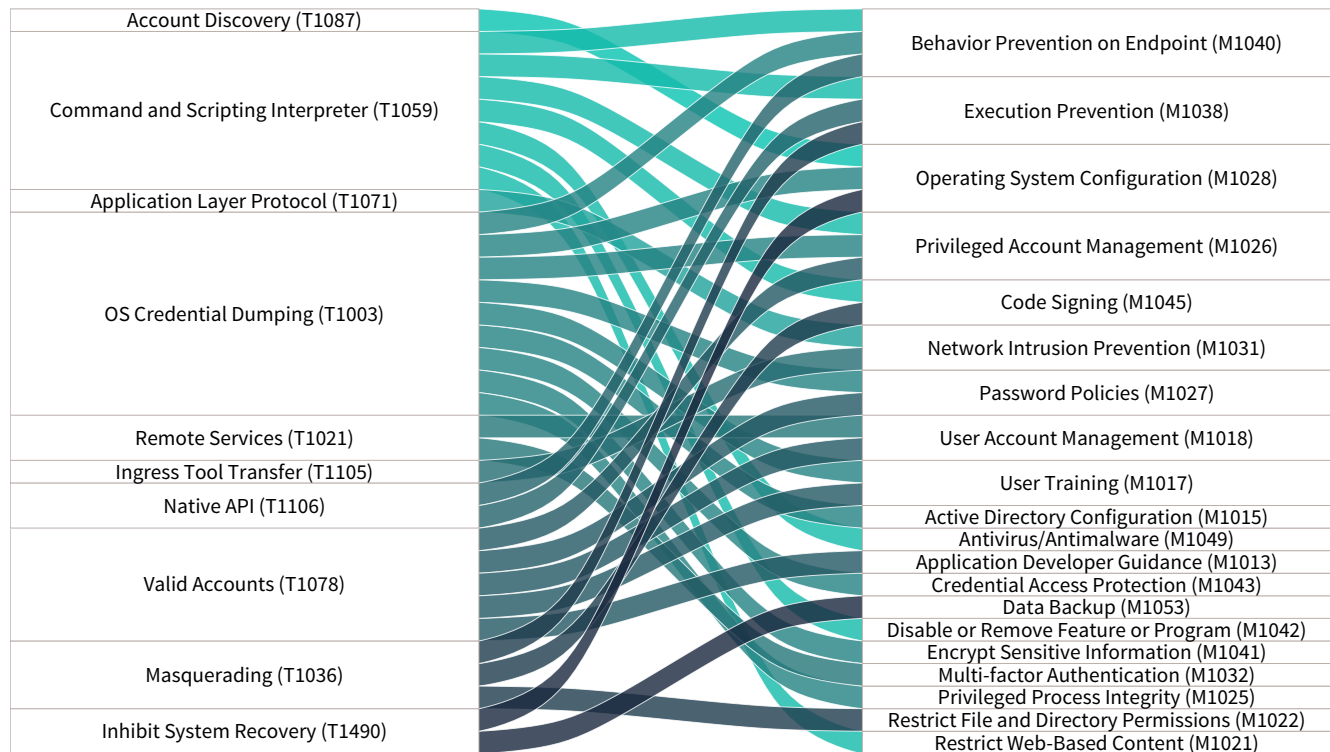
Account Discovery (T1087)

Command and Scripting Interpreter (T1059)

Application Layer Protocol (T1071)

OS Credential Dumping (T1003)

Remote Services (T1021)

Ingress Tool Transfer (T1105)

Native API (T1106)

Valid Accounts (T1078)

Masquerading (T1036)

Inhibit System Recovery (T1490)

Behavior Prevention on Endpoint (M1040)

Execution Prevention (M1038)

Operating System Configuration (M1028)

Privileged Account Management (M1026)

Code Signing (M1045)

Network Intrusion Prevention (M1031)

Password Policies (M1027)

User Account Management (M1018)

User Training (M1017)

Active Directory Configuration (M1015)

Antivirus/Antimalware (M1049)

Application Developer Guidance (M1013)

Credential Access Protection (M1043)

Data Backup (M1053)

Disable or Remove Feature or Program (M1042)

Encrypt Sensitive Information (M1041)

Multi-factor Authentication (M1032)

Privileged Process Integrity (M1025)

Restrict File and Directory Permissions (M1022)

Restrict Web-Based Content (M1021)